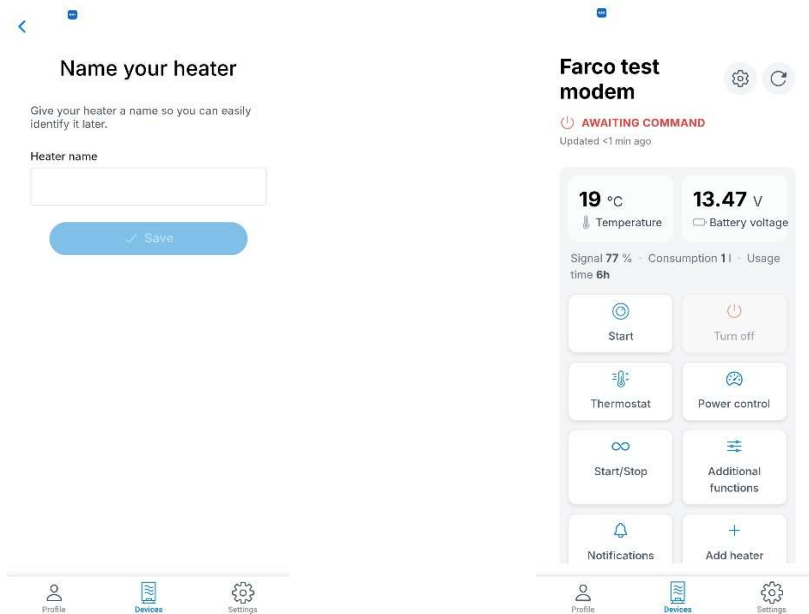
Name your heater

Give your heater a name so you can easily identify it later.

Heater name

✓ Save

Profile
Devices
Settings

Farco test modem

AWAITING COMMAND
Updated <1 min ago

19 °C
Temperature

13.47 V
Battery voltage

Signal 77 % · Consumption 1 l · Usage time 6h

Start

Turn off

Thermostat

Power control

Start/Stop

Additional functions

Notifications

+ Add heater

Profile
Devices
Settings